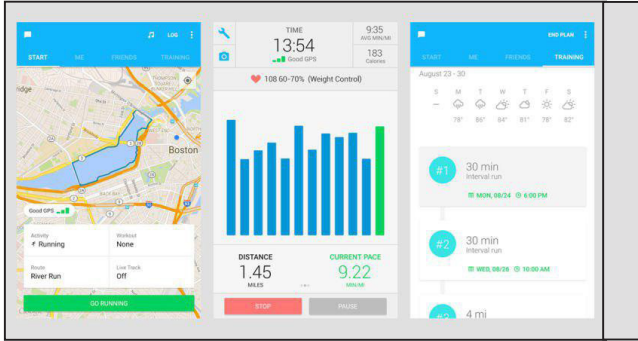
LOG

START ME FRIENDS TRAINING

Boston

Good GPS

Activity
Running

Workout
None

Route
River Run

Live Track
Off

GO RUNNING

TIME
13:54
Good GPS

9:35
AVG MIN/MI

183
Calories

108 60-70% (Weight Control)

DISTANCE
1.45
MILES

CURRENT PACE
9.22
MIN/MI

STOP

PAUSE

END PLAN

START ME FRIENDS TRAINING

August 23 - 30

S M T W T F S

78° 86° 84° 81° 78° 82°

#1
30 min
Interval run
MON, 08/24 6:00 PM

#2
30 min
Interval run
WED, 08/26 10:00 AM

#3
4 mi